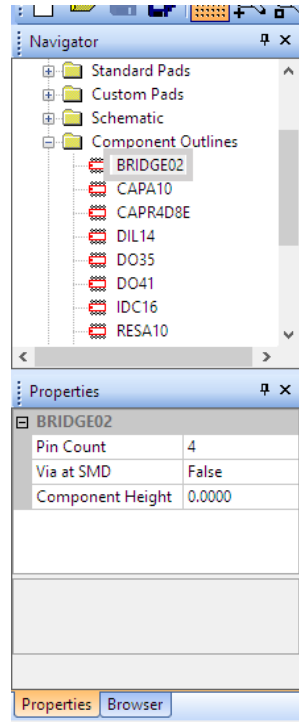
Navigator

Standard Pads
Custom Pads
Schematic
Component Outlines
BRIDGE02
CAPA10
CAPR4D8E
DIL14
DO35
DO41
IDC16
RESA10

Properties

BRIDGE02

| Pin Count | 4 |
|---|---|
| Via at SMD | False |
| Component Height | 0.0000 |

Properties
Browser